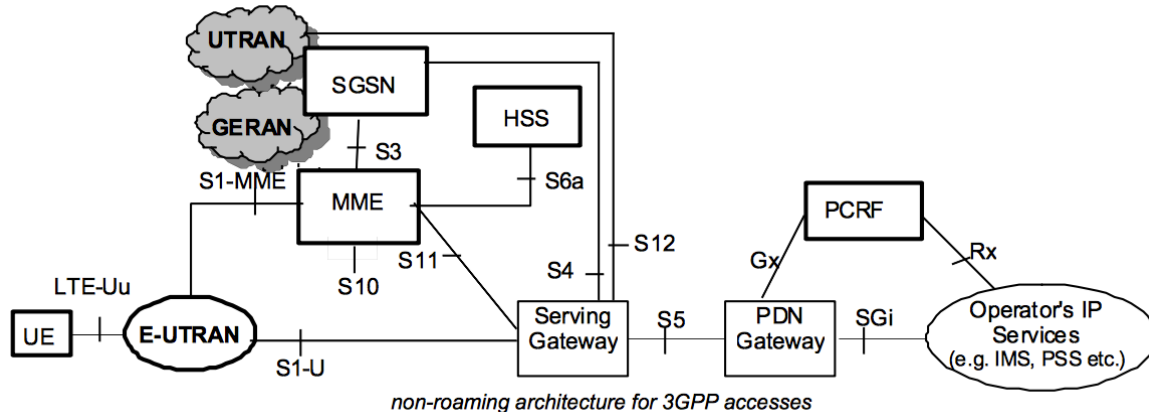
UTRAN

SGSN

GERAN

HSS

S3

S1-MME

S6a

MME

PCRF

S12

S11

S4

Gx

Rx

S10

LTE-Uu

UE

E-UTRAN

Serving Gateway

S5

PDN Gateway

SGi

Operator's IP Services (e.g. IMS, PSS etc.)

S1-U

non-roaming architecture for 3GPP accesses